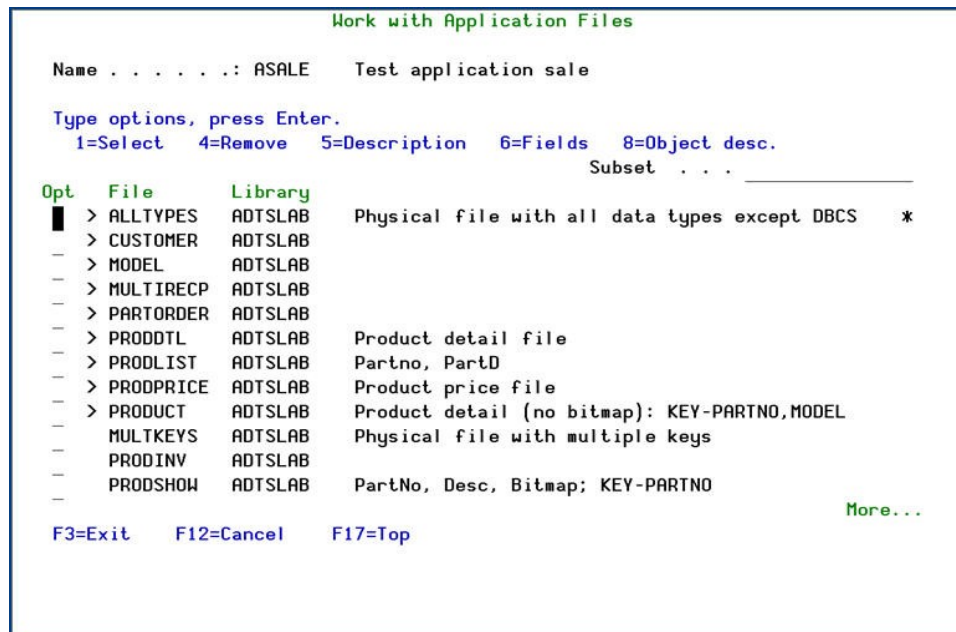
Work with Application Files

Name . . . . . . : ASALE    Test application sale

Type options, press Enter.
1=Select   4=Remove   5=Description   6=Fields   8=Object desc.

Subset . . .

| Opt | File | Library | |
|---|---|---|---|
| | > ALLTYPES | ADTSLAB | Physical file with all data types except DBCS * |
| | > CUSTOMER | ADTSLAB | |
| | > MODEL | ADTSLAB | |
| | > MULTIRECP | ADTSLAB | |
| | > PARTORDER | ADTSLAB | |
| | > PRODDTL | ADTSLAB | Product detail file |
| | > PRODLIST | ADTSLAB | Partno, PartD |
| | > PRODPRICE | ADTSLAB | Product price file |
| | > PRODUCT | ADTSLAB | Product detail (no bitmap): KEY-PARTNO,MODEL |
| | MULTKEYS | ADTSLAB | Physical file with multiple keys |
| | PRODINV | ADTSLAB | |
| | PRODSHOW | ADTSLAB | PartNo, Desc, Bitmap; KEY-PARTNO |

More...

F3=Exit   F12=Cancel   F17=Top